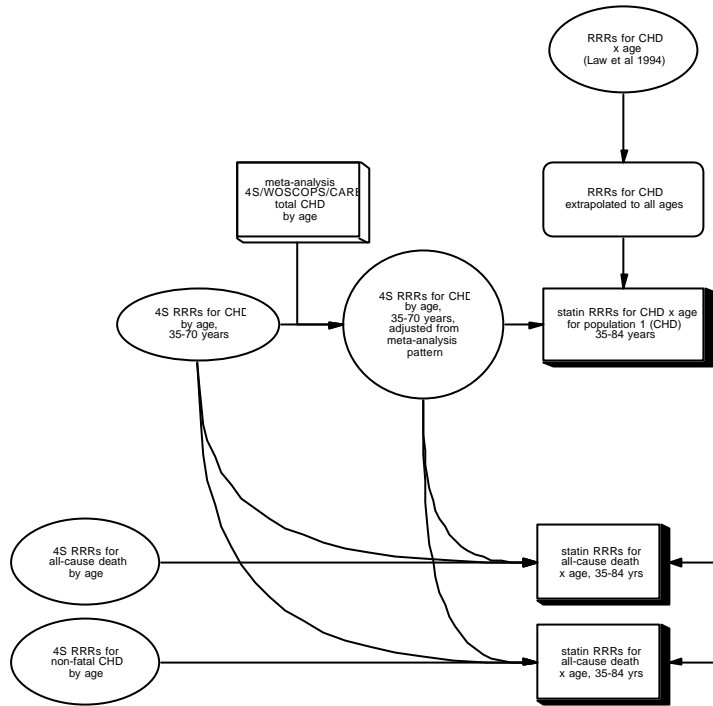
RRRs for CHD
x age
(Law et al 1994)

RRRs for CHD
extrapolated to all ages

meta-analysis
4S/WOSCOPS/CARE
total CHD
by age

4S RRRs for CHD
by age,
35-70 years

4S RRRs for CHD
by age,
35-70 years,
adjusted from
meta-analysis
pattern

statin RRRs for CHD x age
for population 1 (CHD)
35-84 years

4S RRRs for
all-cause death
by age

statin RRRs for
all-cause death
x age, 35-84 yrs

4S RRRs for
non-fatal CHD
by age

statin RRRs for
all-cause death
x age, 35-84 yrs